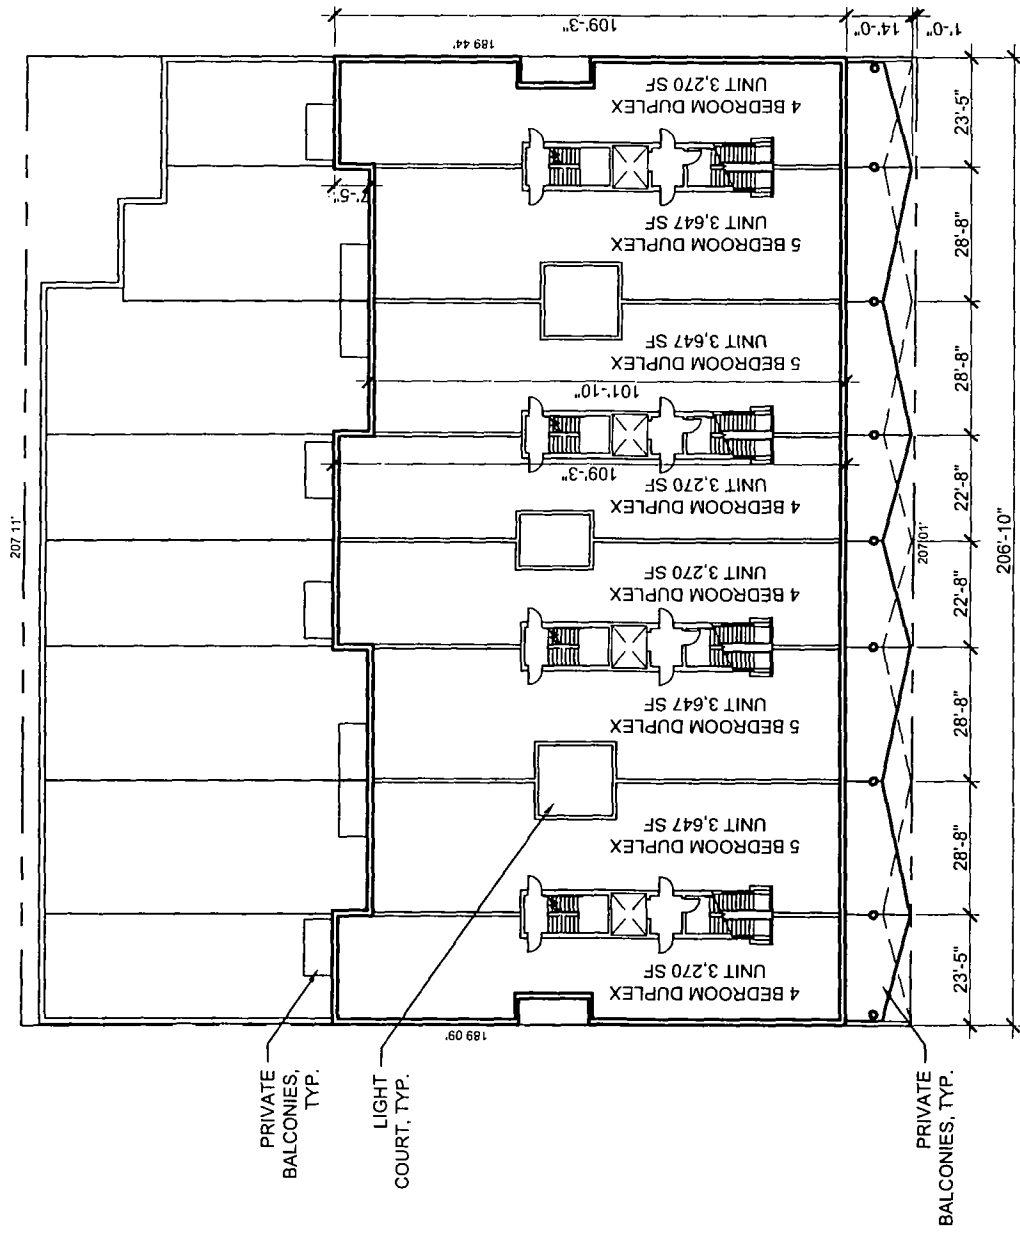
109'-3"
14'-0"
1'-0"
189.44'
4 BEDROOM DUPLEX
UNIT 3,270 SF
23'-5"
7'-5"
5 BEDROOM DUPLEX
UNIT 3,647 SF
28'-8"
5 BEDROOM DUPLEX
UNIT 3,647 SF
28'-8"
101'-10"
109'-3"
4 BEDROOM DUPLEX
UNIT 3,270 SF
22'-8"
207.11'
207.01'
206'-10"
4 BEDROOM DUPLEX
UNIT 3,270 SF
22'-8"
5 BEDROOM DUPLEX
UNIT 3,647 SF
28'-8"
5 BEDROOM DUPLEX
UNIT 3,647 SF
28'-8"
4 BEDROOM DUPLEX
UNIT 3,270 SF
23'-5"
189.09'
PRIVATE BALCONIES, TYP.
LIGHT COURT, TYP.
PRIVATE BALCONIES, TYP.